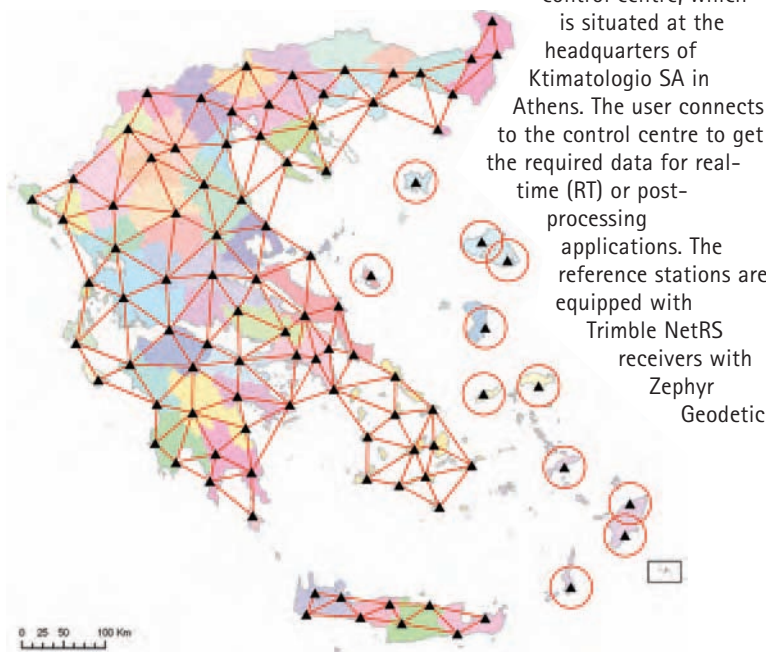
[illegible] centre, which is situated at the headquarters of Ktimatologio SA in Athens. The user connects to the control centre to get the required data for realtime (RT) or postprocessing applications. The reference stations are equipped with Trimble NetRS receivers with Zephyr Geodetic

0 25 50 100 Km